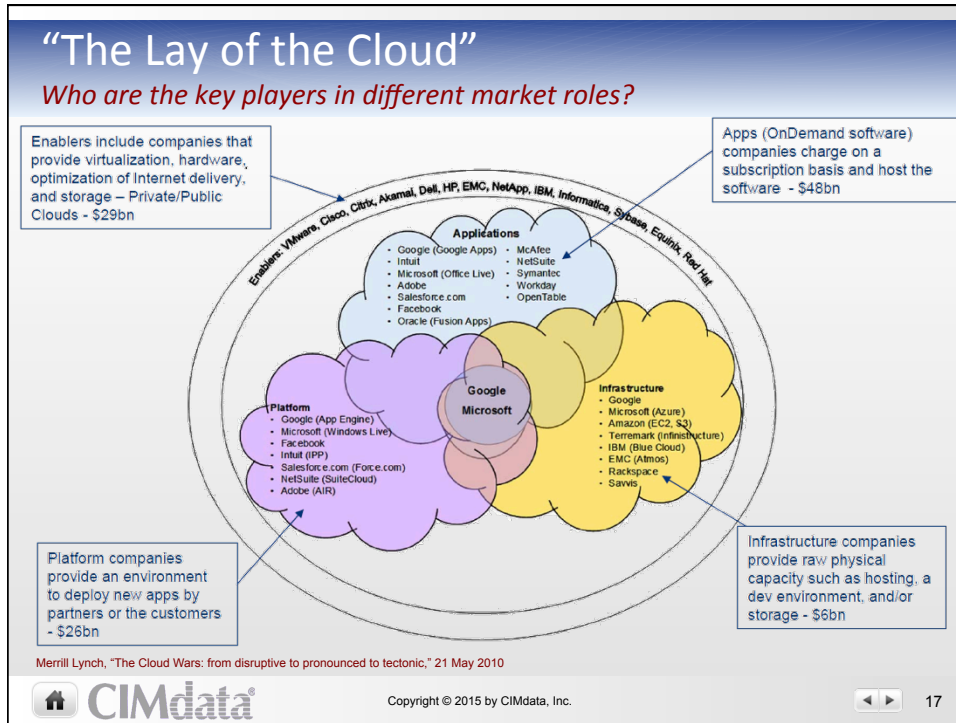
"The Lay of the Cloud"

Who are the key players in different market roles?

Enablers include companies that provide virtualization, hardware, optimization of Internet delivery, and storage – Private/Public Clouds - \$29bn

Apps (OnDemand software) companies charge on a subscription basis and host the software - \$48bn

Enablers: VMware, Cisco, Citrix, Akamai, Dell, HP, EMC, NetApp, IBM, Informatica, Sybase, Equinix, Red Hat

Applications
- Google (Google Apps)
- Intuit
- Microsoft (Office Live)
- Adobe
- Salesforce.com
- Facebook
- Oracle (Fusion Apps)
- McAfee
- NetSuite
- Symantec
- Workday
- OpenTable

Google
Microsoft

Platform
- Google (App Engine)
- Microsoft (Windows Live)
- Facebook
- Intuit (IPP)
- Salesforce.com (Force.com)
- NetSuite (SuiteCloud)
- Adobe (AIR)

Infrastructure
- Google
- Microsoft (Azure)
- Amazon (EC2, S3)
- Terremark (Infinistructure)
- IBM (Blue Cloud)
- EMC (Atmos)
- Rackspace
- Savvis

Platform companies provide an environment to deploy new apps by partners or the customers - \$26bn

Infrastructure companies provide raw physical capacity such as hosting, a dev environment, and/or storage - \$6bn

Merrill Lynch, "The Cloud Wars: from disruptive to pronounced to tectonic," 21 May 2010

CIMdata®

Copyright © 2015 by CIMdata, Inc.

17